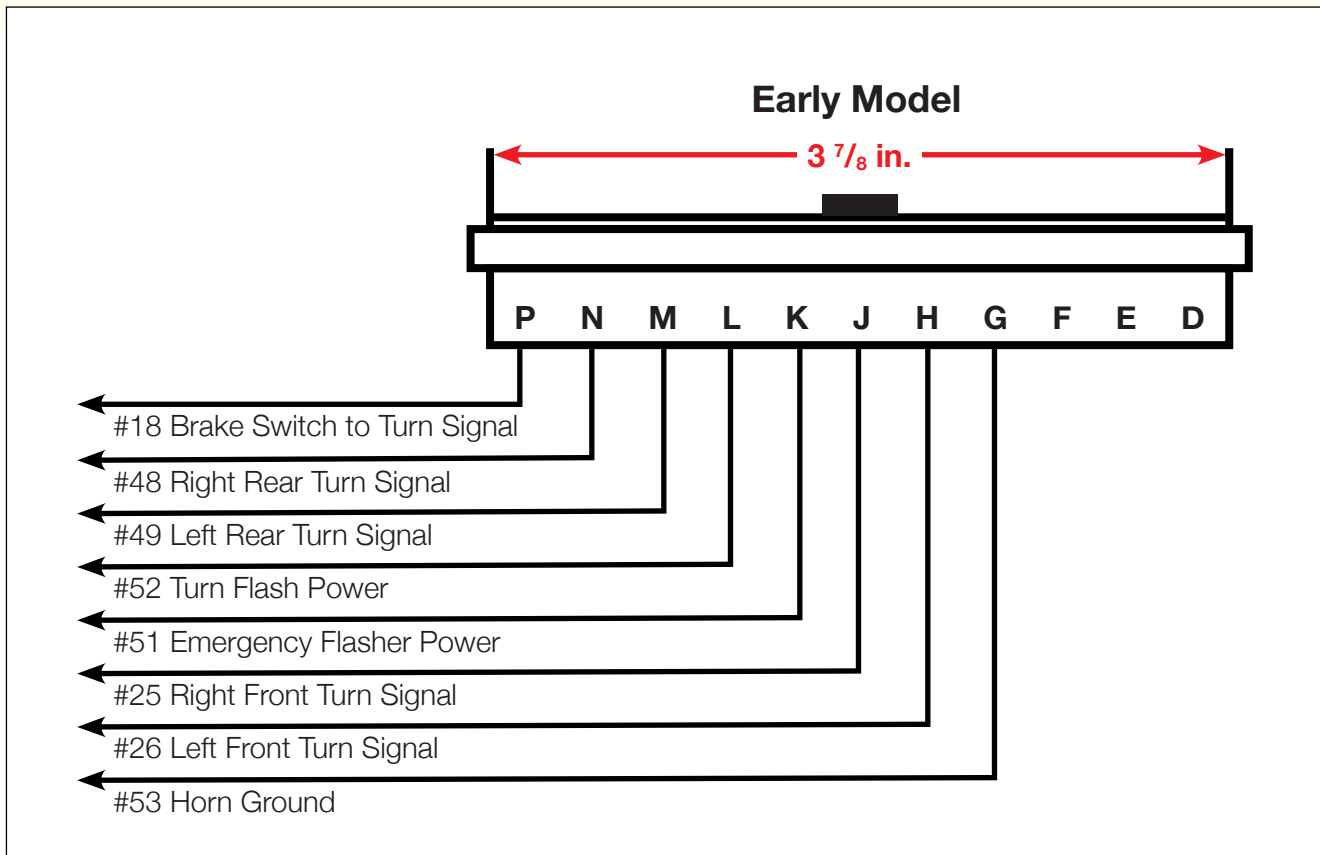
Early Model

3 $^{7}/_{8}$ in.

P N M L K J H G F E D

#18 Brake Switch to Turn Signal

#48 Right Rear Turn Signal

#49 Left Rear Turn Signal

#52 Turn Flash Power

#51 Emergency Flasher Power

#25 Right Front Turn Signal

#26 Left Front Turn Signal

#53 Horn Ground